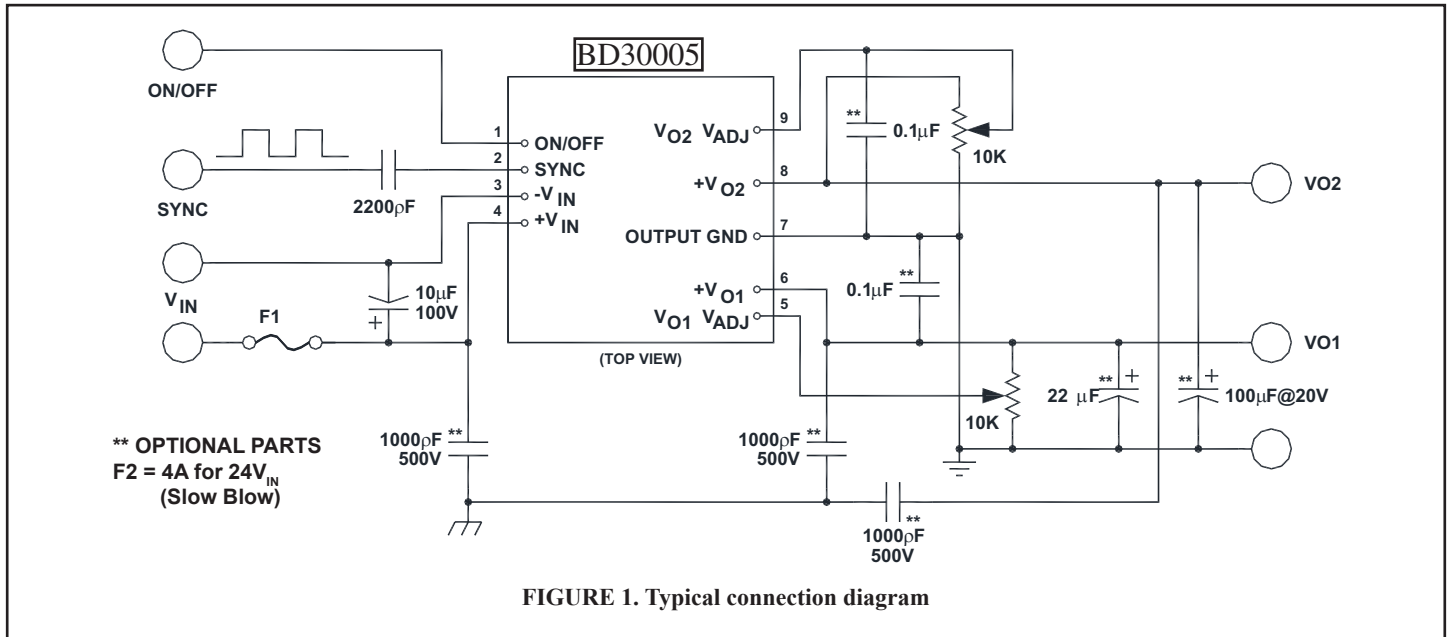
BD30005

ON/OFF

SYNC

$V_{IN}$

F1

2200ρF

10μF
100V

1 ON/OFF
2 SYNC
3 $-V_{IN}$
4 $+V_{IN}$

$V_{O2}$ $V_{ADJ}$ 9
$+V_{O2}$ 8
OUTPUT GND 7
$+V_{O1}$ 6
$V_{O1}$ $V_{ADJ}$ 5

(TOP VIEW)

** 0.1μF
10K

** 0.1μF

VO2

VO1

10K

** 22 μF

** 100μF@20V

** OPTIONAL PARTS
F2 = 4A for $24V_{IN}$
(Slow Blow)

1000ρF **
500V

1000ρF **
500V

1000ρF **
500V

FIGURE 1. Typical connection diagram